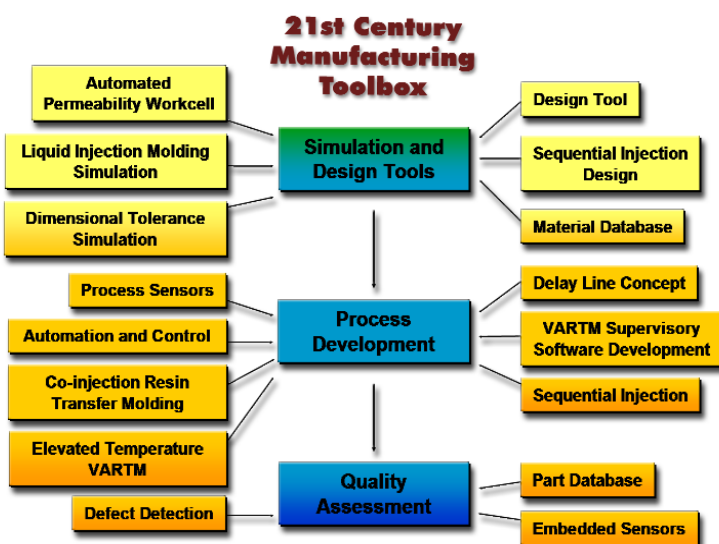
21st Century Manufacturing Toolbox

Automated Permeability Workcell

Liquid Injection Molding Simulation

Dimensional Tolerance Simulation

Simulation and Design Tools

Design Tool

Sequential Injection Design

Material Database

Process Sensors

Automation and Control

Co-injection Resin Transfer Molding

Elevated Temperature VARTM

Process Development

Delay Line Concept

VARTM Supervisory Software Development

Sequential Injection

Defect Detection

Quality Assessment

Part Database

Embedded Sensors